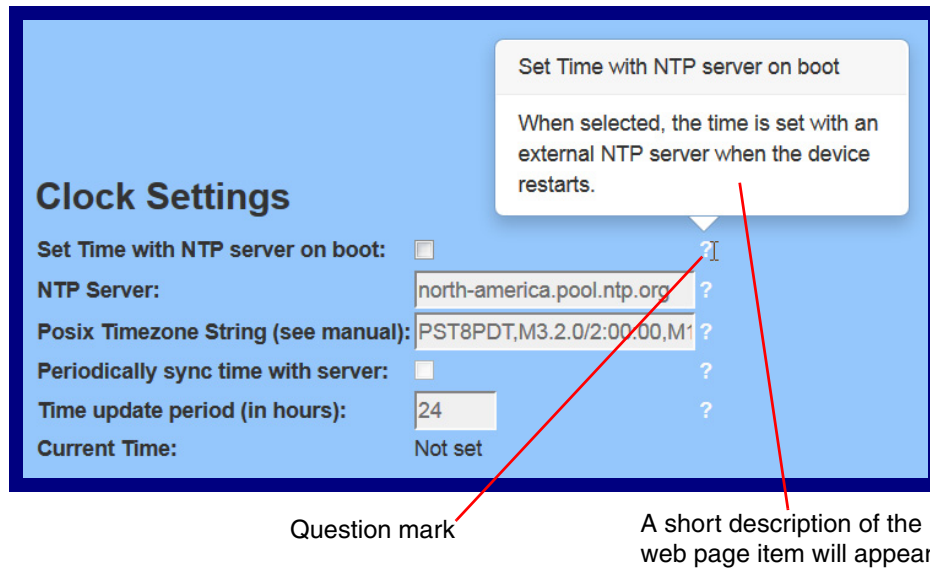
Set Time with NTP server on boot

When selected, the time is set with an external NTP server when the device restarts.

Clock Settings

Set Time with NTP server on boot: ?

NTP Server: north-america.pool.ntp.org ?

Posix Timezone String (see manual): PST8PDT,M3.2.0/2:00:00,M1 ?

Periodically sync time with server: ?

Time update period (in hours): 24 ?

Current Time: Not set

Question mark

A short description of the web page item will appear